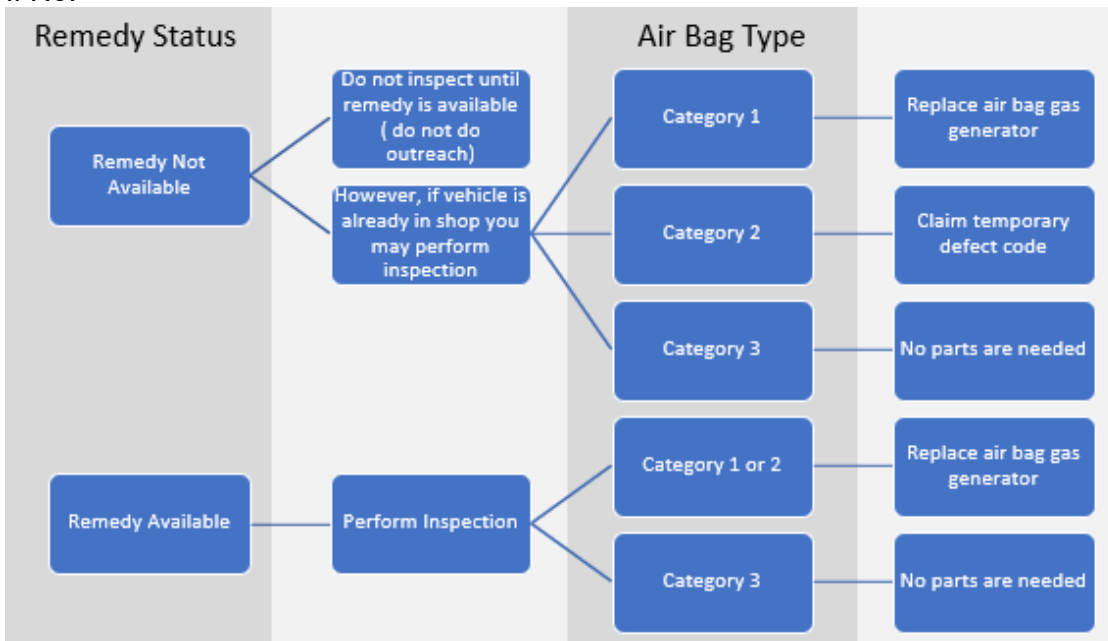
Remedy Status

Air Bag Type

Remedy Not Available

Do not inspect until remedy is available ( do not do outreach)

However, if vehicle is already in shop you may perform inspection

Category 1

Replace air bag gas generator

Category 2

Claim temporary defect code

Category 3

No parts are needed

Remedy Available

Perform Inspection

Category 1 or 2

Replace air bag gas generator

Category 3

No parts are needed